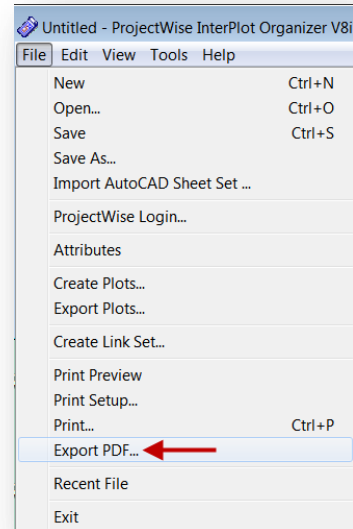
Untitled - ProjectWise InterPlot Organizer V8i

File Edit View Tools Help

New Ctrl+N
Open... Ctrl+O
Save Ctrl+S
Save As...
Import AutoCAD Sheet Set ...

ProjectWise Login...

Attributes

Create Plots...
Export Plots...

Create Link Set...

Print Preview
Print Setup...
Print... Ctrl+P
Export PDF...

Recent File

Exit